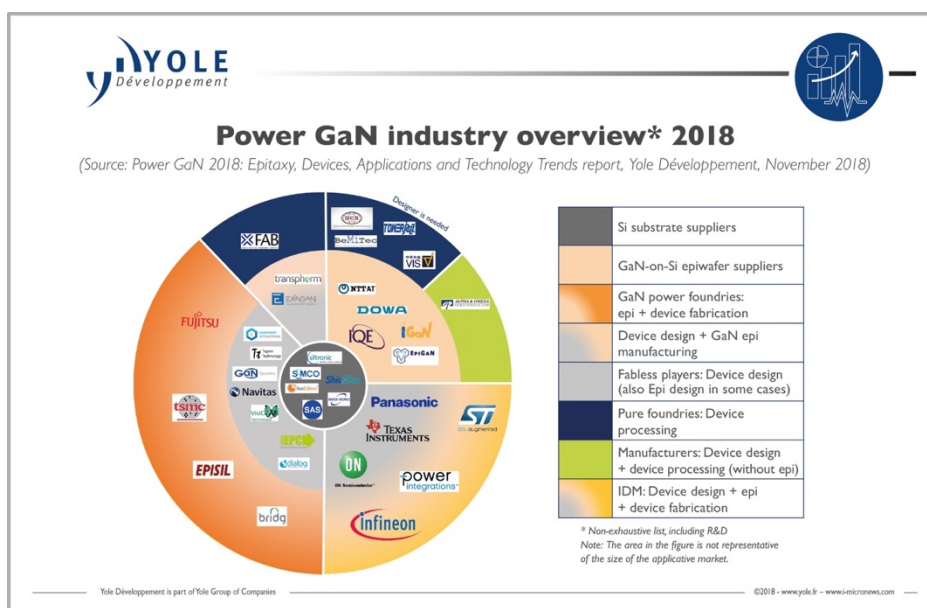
YOLE Développement

Power GaN industry overview* 2018

(Source: Power GaN 2018: Epitaxy, Devices, Applications and Technology Trends report, Yole Développement, November 2018)

Designer is needed

X-FAB

BCD

TOWER

BeMiTec

VIS

transpherm

EXAGAN

NTT AT

DOWA

ALPHA & OMEGA

IQE

IGaN

EpiGaN

FUJITSU

GaN Systems

Navitas

VisIC

siltronic

SIMCO

Shin-Etsu

SAS

tsmc

EPC

dialog

Panasonic

ST

TEXAS INSTRUMENTS

ON

ON Semiconductor

power integrations

EPISIL

bridg

infineon

| | |
|---|---|
| | Si substrate suppliers |
| | GaN-on-Si epiwafer suppliers |
| | GaN power foundries: epi + device fabrication |
| | Device design + GaN epi manufacturing |
| | Fabless players: Device design (also Epi design in some cases) |
| | Pure foundries: Device processing |
| | Manufacturers: Device design + device processing (without epi) |
| | IDM: Device design + epi + device fabrication |

* Non-exhaustive list, including R&D
Note: The area in the figure is not representative of the size of the applicative market.

Yole Développement is part of Yole Group of Companies

©2018 - www.yole.fr - www.i-micronews.com